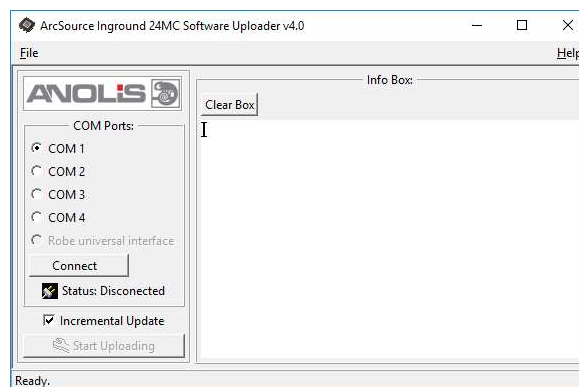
ArcSource Inground 24MC Software Uploader v4.0

File

Help

ANOLiS

COM Ports:

COM 1

COM 2

COM 3

COM 4

Robe universal interface

Connect

Status: Disconected

Incremental Update

Start Uploading

Info Box:

Clear Box

Ready.